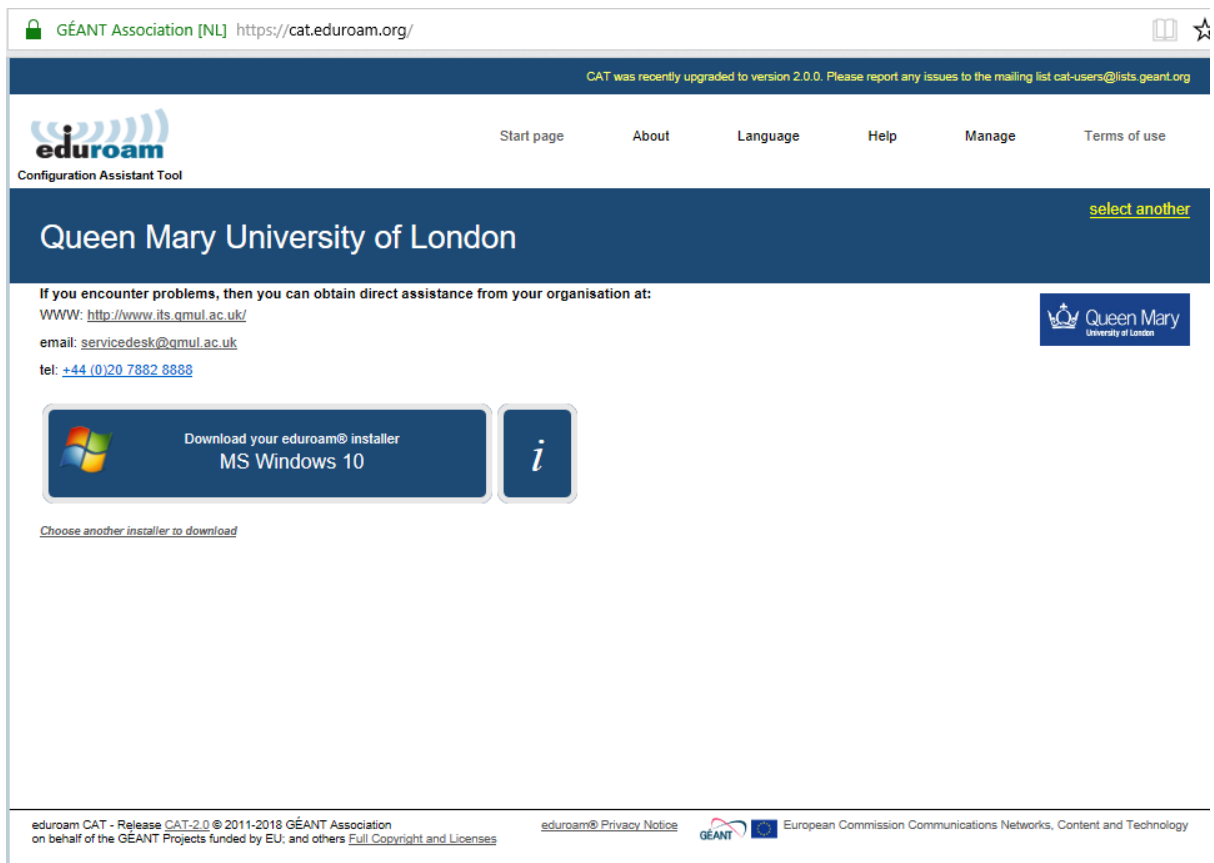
GÉANT Association [NL] https://cat.eduroam.org/

CAT was recently upgraded to version 2.0.0. Please report any issues to the mailing list cat-users@lists.geant.org

eduroam
Configuration Assistant Tool

Start page About Language Help Manage Terms of use

select another

Queen Mary University of London

If you encounter problems, then you can obtain direct assistance from your organisation at:
WWW: http://www.its.qmul.ac.uk/

email: servicedesk@qmul.ac.uk

tel: +44 (0)20 7882 8888

Queen Mary
University of London

Download your eduroam® installer
MS Windows 10

i

Choose another installer to download

eduroam CAT - Release CAT-2.0 © 2011-2018 GÉANT Association
on behalf of the GÉANT Projects funded by EU; and others Full Copyright and Licenses

eduroam® Privacy Notice

GÉANT

European Commission Communications Networks, Content and Technology